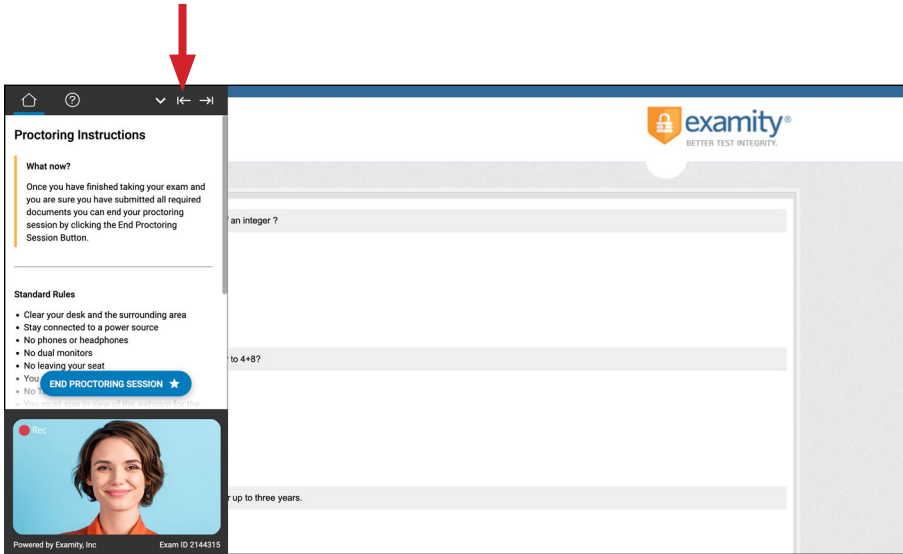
Proctoring Instructions

What now?

Once you have finished taking your exam and you are sure you have submitted all required documents you can end your proctoring session by clicking the End Proctoring Session Button.

Standard Rules

- Clear your desk and the surrounding area
- Stay connected to a power source
- No phones or headphones
- No dual monitors
- No leaving your seat
- You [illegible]
- No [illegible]
- You must stay in view of the webcam for the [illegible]

END PROCTORING SESSION

Rec

Powered by Examity, Inc

Exam ID 2144315

examity®
BETTER TEST INTEGRITY.

f an integer ?

r to 4+8?

r up to three years.